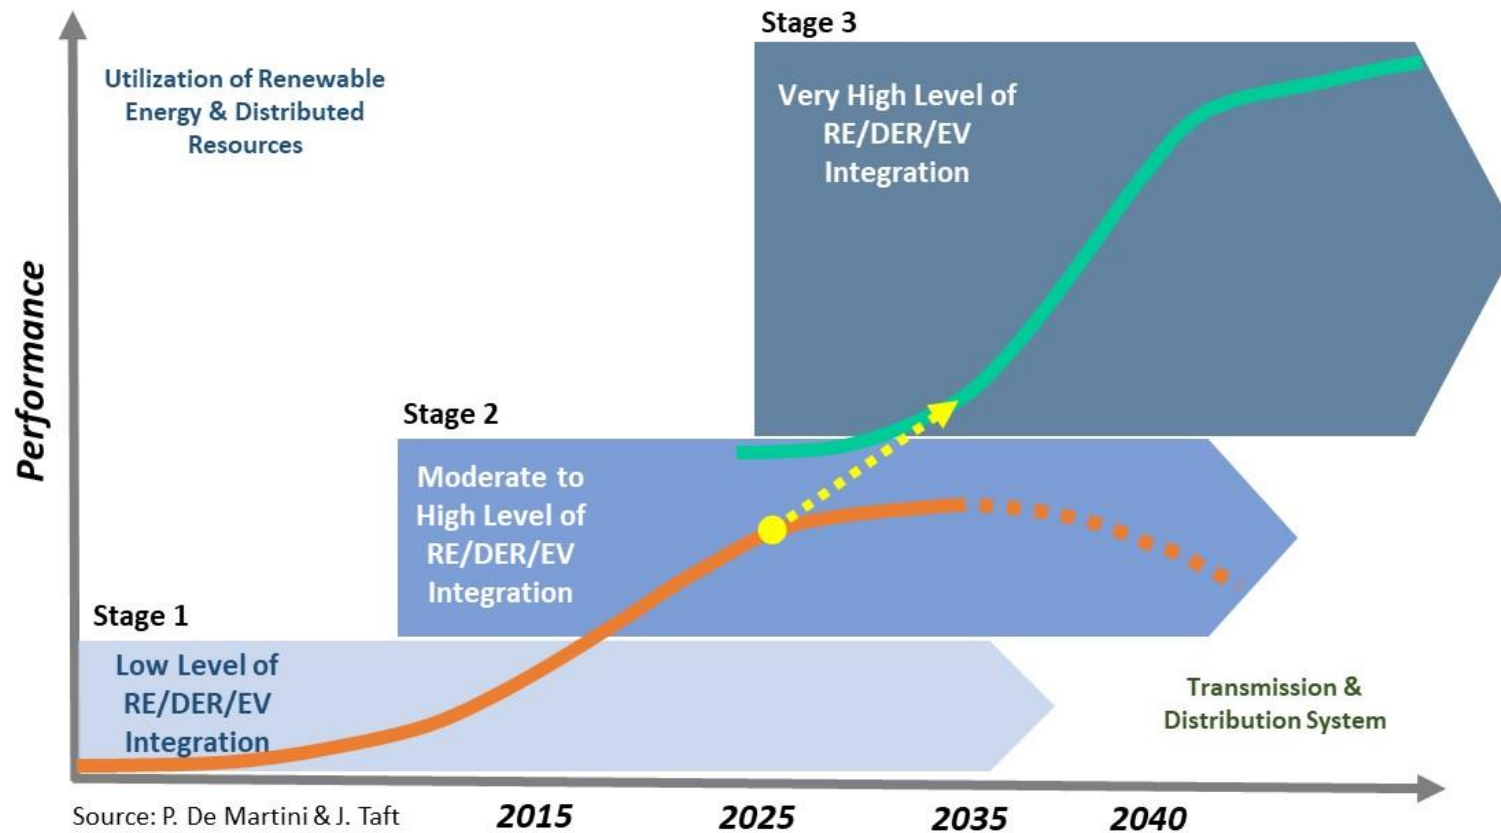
Stage 3

Utilization of Renewable Energy & Distributed Resources

Very High Level of RE/DER/EV Integration

Performance

Stage 2

Moderate to High Level of RE/DER/EV Integration

Stage 1

Low Level of RE/DER/EV Integration

Transmission & Distribution System

Source: P. De Martini & J. Taft

2015

2025

2035

2040